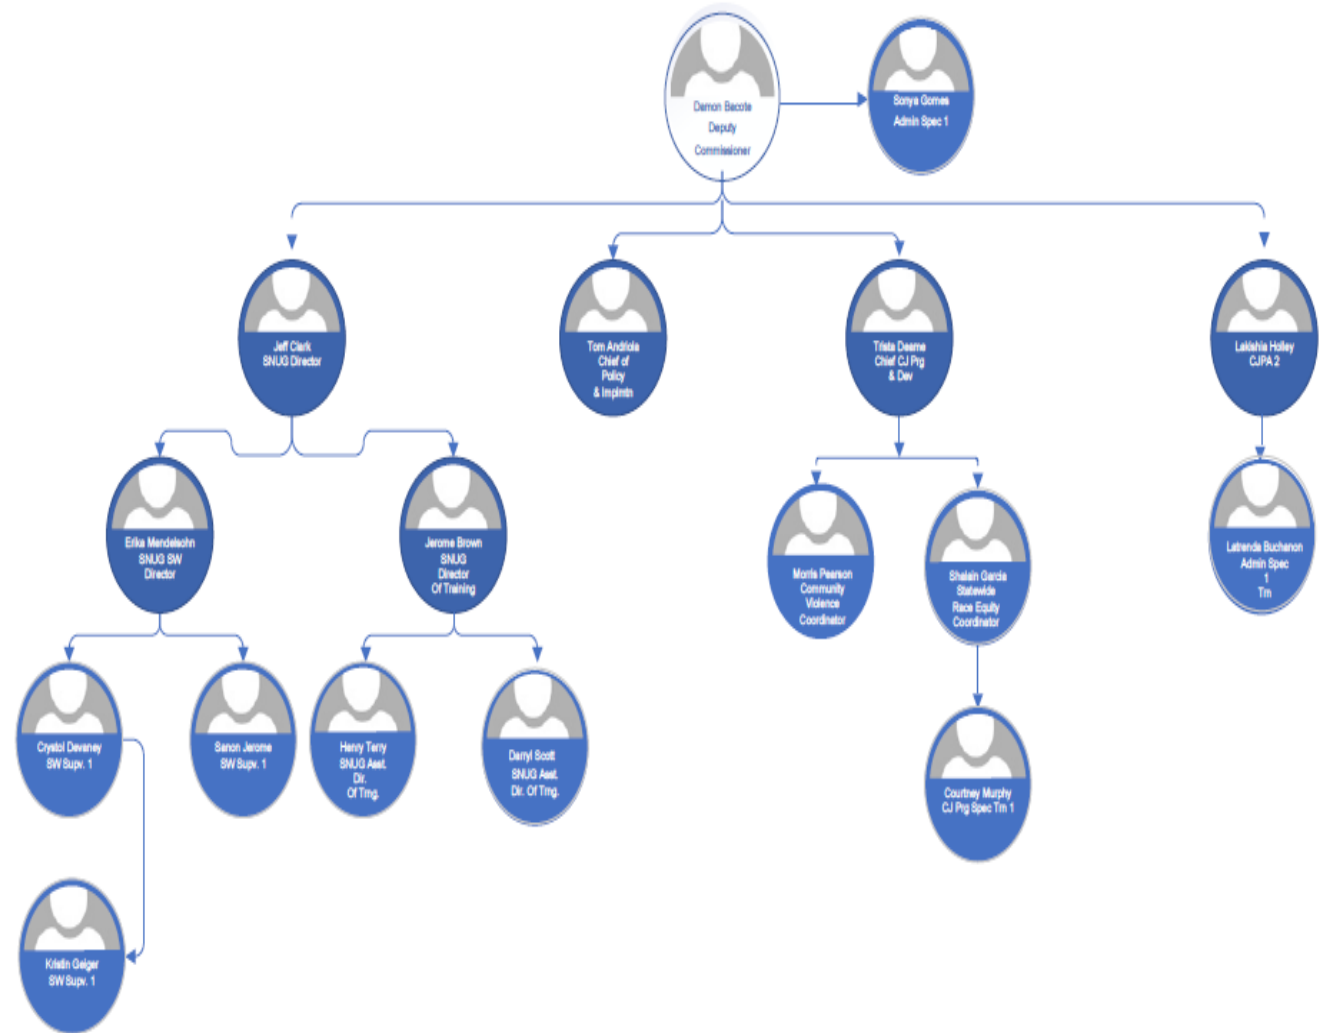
Damon Becote
Deputy
Commissioner

Sonya Gomes
Admin Spec 1

Jeff Clark
SNUG Director

Tom Andriola
Chief of
Policy
& Implmtn

Trista Deame
Chief CJ Prg
& Dev

Lakishia Holley
CJPA 2

Erika Mendelsohn
SNUG SW
Director

Jerome Brown
SNUG
Director
Of Training

Morris Pearson
Community
Violence
Coordinator

Shalain Garcia
Statewide
Race Equity
Coordinator

Latrenda Buchanon
Admin Spec
1
Tm

Crystol Devaney
SW Supv. 1

Sanon Jerome
SW Supv. 1

Henry Terry
SNUG Asst.
Dir.
Of Trng.

Darryl Scott
SNUG Asst.
Dir. Of Trng.

Courtney Murphy
CJ Prg Spec Tm 1

Kristin Geiger
SW Supv. 1